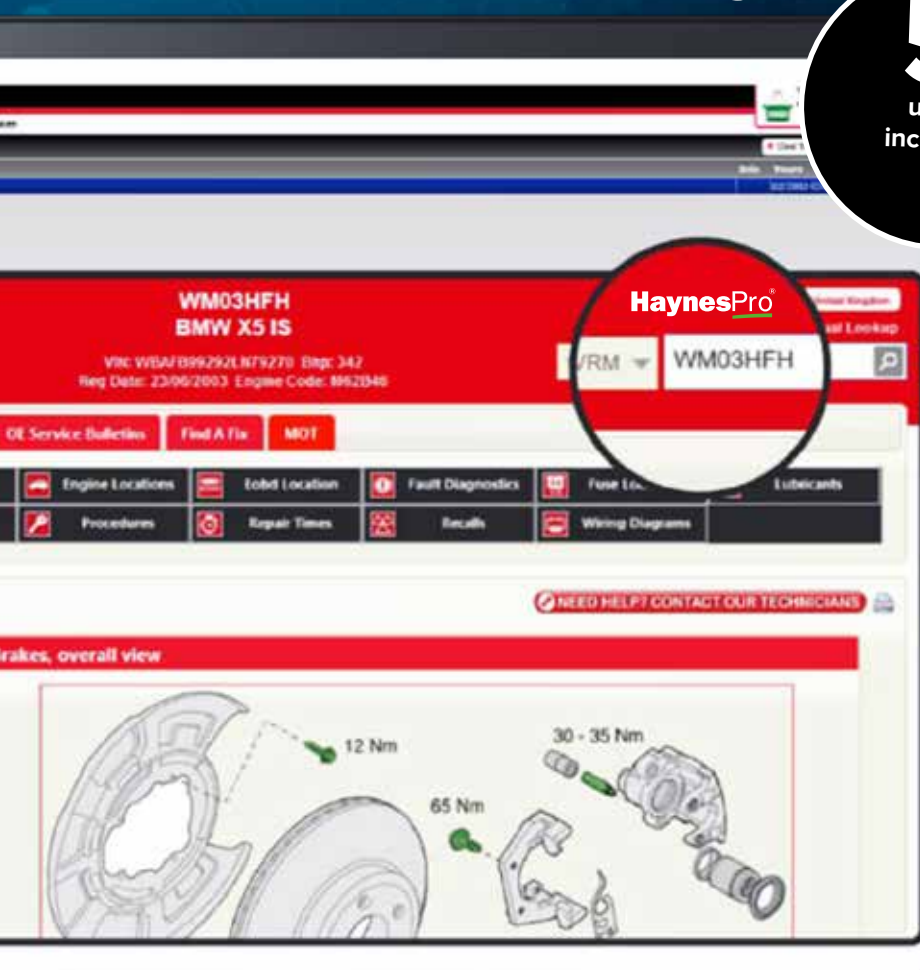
u
inc

WM03HFH
BMW X5 IS
VIN: WBAFB99292LN79270 Bhp: 342
Reg Date: 23/06/2003 Engine Code: M62B46

HaynesPro®
United Kingdom
ual Lookup
VRM
WM03HFH

OE Service Bulletins
Find A Fix
MOT

Engine Locations
Eobd Location
Fault Diagnostics
Fuse Lo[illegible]
Lubricants
Procedures
Repair Times
Recalls
Wiring Diagrams

NEED HELP? CONTACT OUR TECHNICIANS

rakes, overall view

12 Nm
30 - 35 Nm
65 Nm